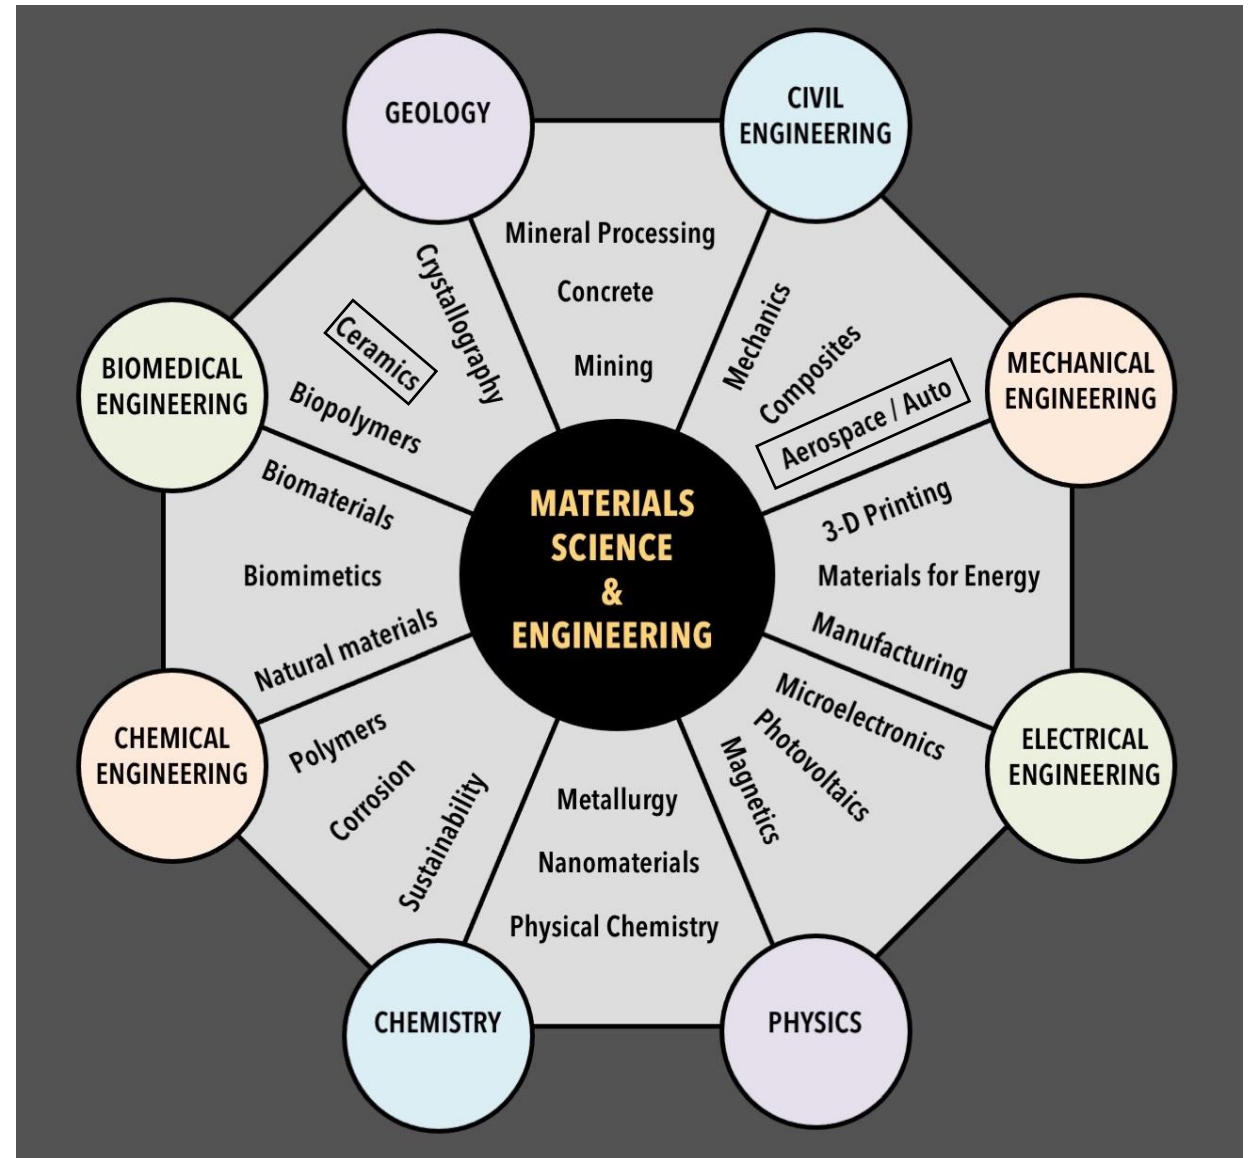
GEOLOGY

CIVIL ENGINEERING

Mineral Processing

Concrete

Mining

Crystallography

Ceramics

Biopolymers

Mechanics

Composites

Aerospace / Auto

BIOMEDICAL ENGINEERING

MECHANICAL ENGINEERING

Biomaterials

Biomimetics

Natural materials

MATERIALS SCIENCE & ENGINEERING

3-D Printing

Materials for Energy

Manufacturing

CHEMICAL ENGINEERING

Polymers

Corrosion

Sustainability

Metallurgy

Nanomaterials

Physical Chemistry

Microelectronics

Photovoltaics

Magnetics

ELECTRICAL ENGINEERING

CHEMISTRY

PHYSICS